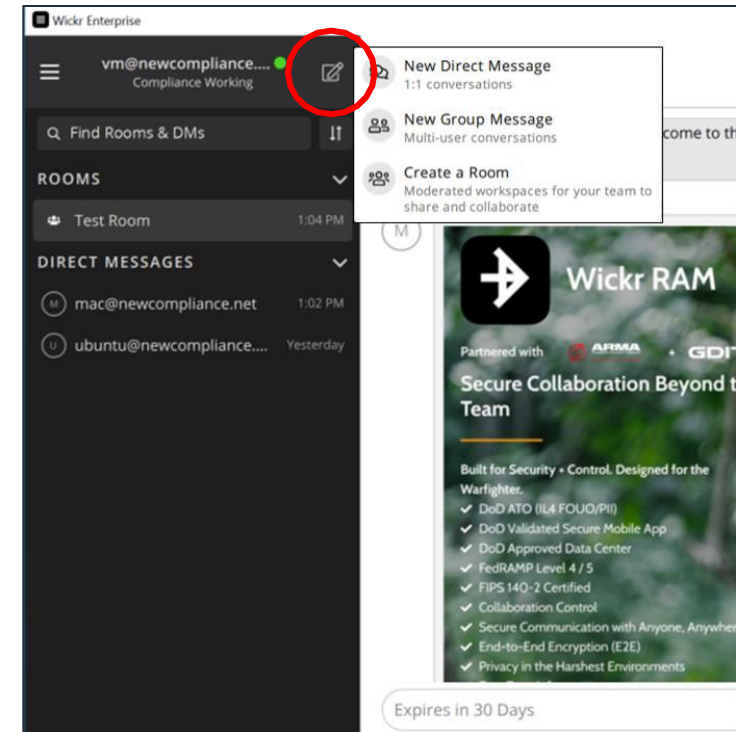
Wickr Enterprise

vm@newcompliance....
Compliance Working

New Direct Message
1:1 conversations

New Group Message
Multi-user conversations

Create a Room
Moderated workspaces for your team to share and collaborate

Find Rooms & DMs

ROOMS

Test Room 1:04 PM

DIRECT MESSAGES

mac@newcompliance.net 1:02 PM

ubuntu@newcompliance.... Yesterday

come to th

M

Wickr RAM

Partnered with ARMA + GDI

Secure Collaboration Beyond t Team

Built for Security + Control. Designed for the Warfighter.
DoD ATO (IL4 FOUO/PII)
DoD Validated Secure Mobile App
DoD Approved Data Center
FedRAMP Level 4 / 5
FIPS 140-2 Certified
Collaboration Control
Secure Communication with Anyone, Anywher
End-to-End Encryption (E2E)
Privacy in the Harshest Environments

Expires in 30 Days